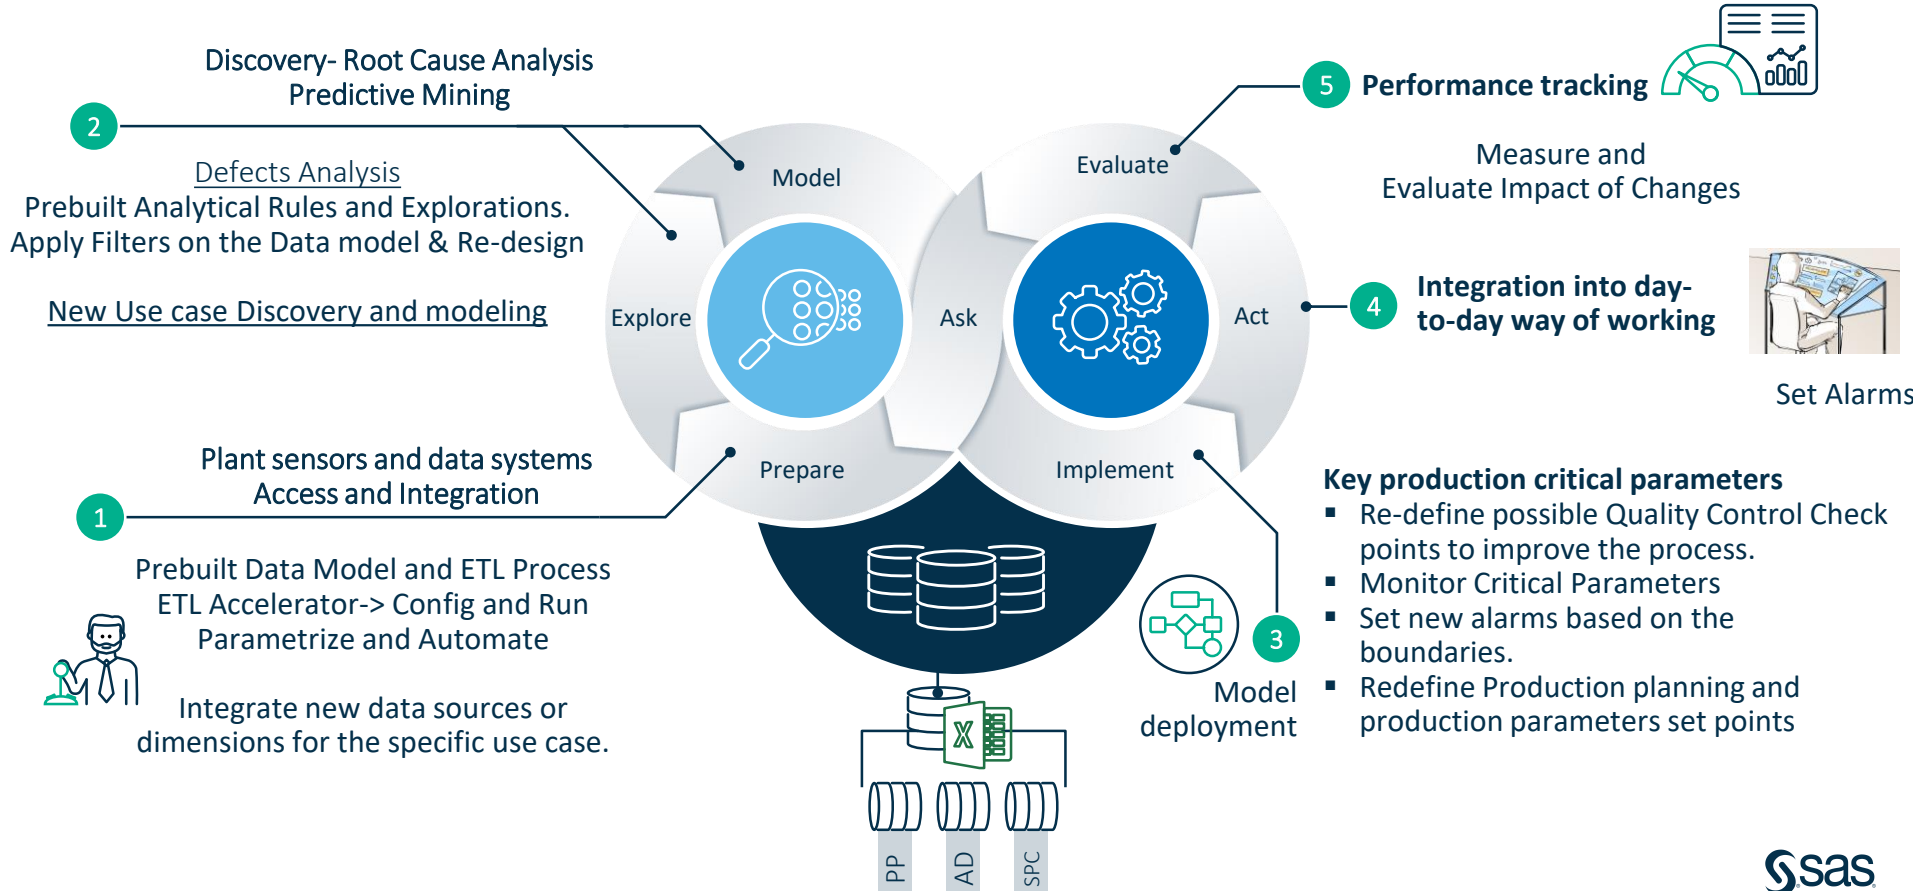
Discovery- Root Cause Analysis
Predictive Mining

2

Defects Analysis
Prebuilt Analytical Rules and Explorations.
Apply Filters on the Data model & Re-design

New Use case Discovery and modeling

Model
Explore
Prepare
Ask
Evaluate
Act
Implement

5 Performance tracking

Measure and
Evaluate Impact of Changes

4 Integration into day-to-day way of working

Set Alarms

Plant sensors and data systems
Access and Integration

1

Prebuilt Data Model and ETL Process
ETL Accelerator-> Config and Run
Parametrize and Automate

Integrate new data sources or dimensions for the specific use case.

3

Model deployment

Key production critical parameters
▪ Re-define possible Quality Control Check points to improve the process.
▪ Monitor Critical Parameters
▪ Set new alarms based on the boundaries.
▪ Redefine Production planning and production parameters set points

PP
AD
SPC

sas